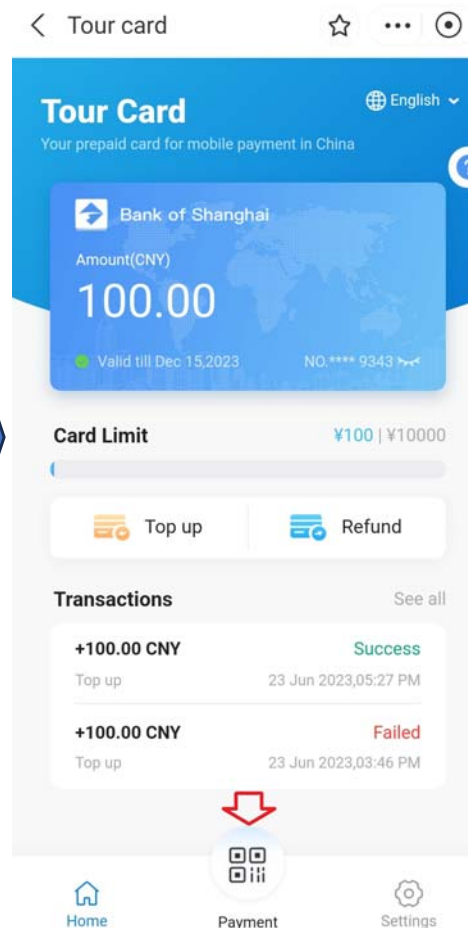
Tour card

Tour Card
Your prepaid card for mobile payment in China

English

Bank of Shanghai
Amount(CNY)
100.00
Valid till Dec 15,2023
NO.**** 9343

Card Limit
¥100 | ¥10000

Top up
Refund

Transactions
See all

+100.00 CNY
Success
Top up
23 Jun 2023,05:27 PM

+100.00 CNY
Failed
Top up
23 Jun 2023,03:46 PM

Home
Payment
Settings